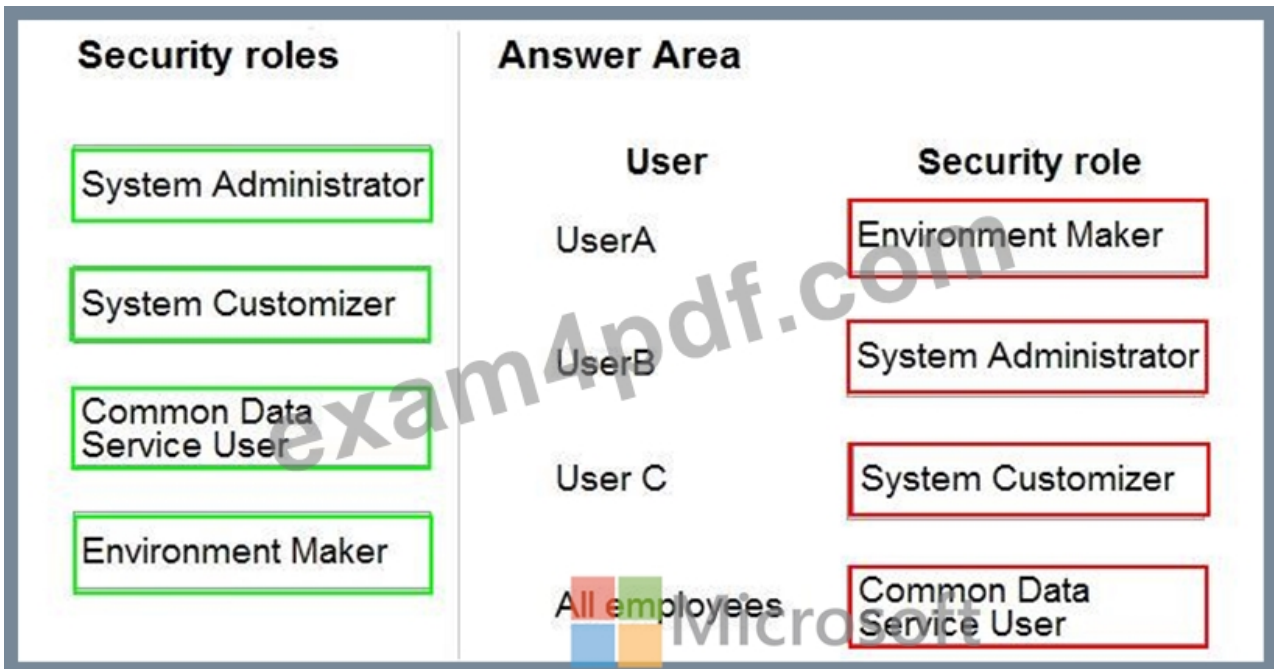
Security roles

System Administrator

System Customizer

Common Data Service User

Environment Maker

Answer Area

| User | Security role |
|---|---|
| UserA | Environment Maker |
| UserB | System Administrator |
| User C | System Customizer |
| All employees | Common Data Service User |

exam4pdf.com

Microsoft